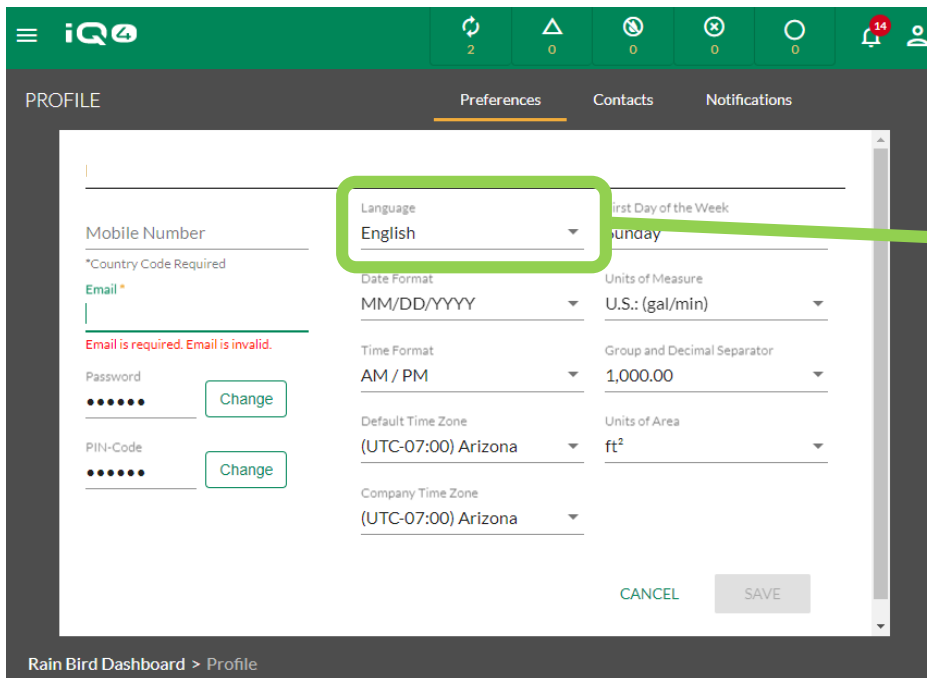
iQ4

2 0 0 0 0

14

PROFILE

Preferences Contacts Notifications

Mobile Number

*Country Code Required

Email *

Email is required. Email is invalid.

Password

••••••

Change

PIN-Code

••••••

Change

Language
English

Date Format
MM/DD/YYYY

Time Format
AM / PM

Default Time Zone
(UTC-07:00) Arizona

Company Time Zone
(UTC-07:00) Arizona

First Day of the Week
Sunday

Units of Measure
U.S.: (gal/min)

Group and Decimal Separator
1,000.00

Units of Area
ft$^2$

CANCEL SAVE

Rain Bird Dashboard > Profile